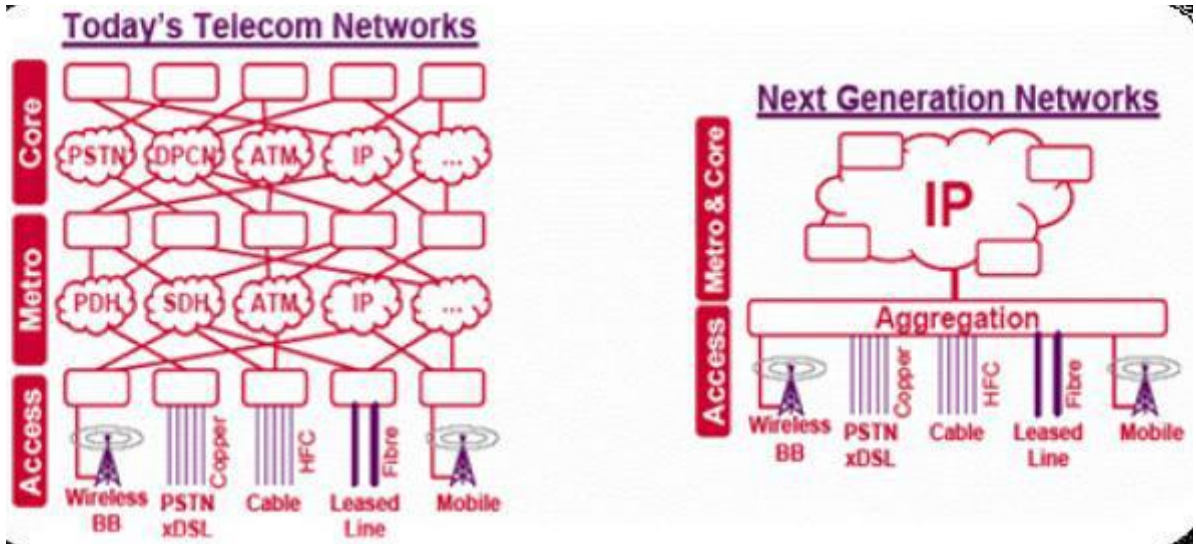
Today's Telecom Networks

Core
PSTN
DPCN
ATM
IP
...

Metro
PDH
SDH
ATM
IP
...

Access
Copper
HFC
Fibre
Wireless BB
PSTN xDSL
Cable
Leased Line
Mobile

Next Generation Networks

Metro & Core
IP

Aggregation

Access
Copper
HFC
Fibre
Wireless BB
PSTN xDSL
Cable
Leased Line
Mobile